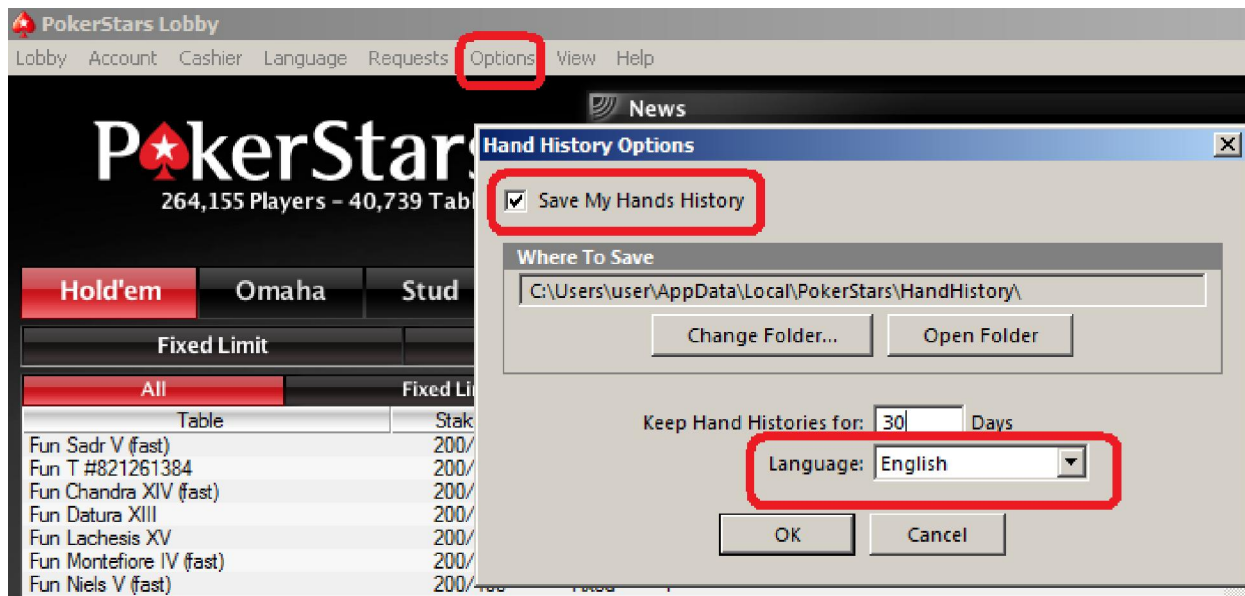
PokerStars Lobby

Lobby Account Cashier Language Requests Options View Help

News

PokerStars

264,155 Players - 40,739 Tab

Hold'em Omaha Stud

Fixed Limit

All Fixed Li

| Table | Stak |
|---|---|
| Fun Sadr V (fast) | 200/ |
| Fun T #821261384 | 200/ |
| Fun Chandra XIV (fast) | 200/ |
| Fun Datura XIII | 200/ |
| Fun Lachesis XV | 200/ |
| Fun Montefiore IV (fast) | 200/ |
| Fun Niels V (fast) | 200/ |

Hand History Options

Save My Hands History

Where To Save

C:\Users\user\AppData\Local\PokerStars\HandHistory\

Change Folder... Open Folder

Keep Hand Histories for: 30 Days

Language: English

OK Cancel